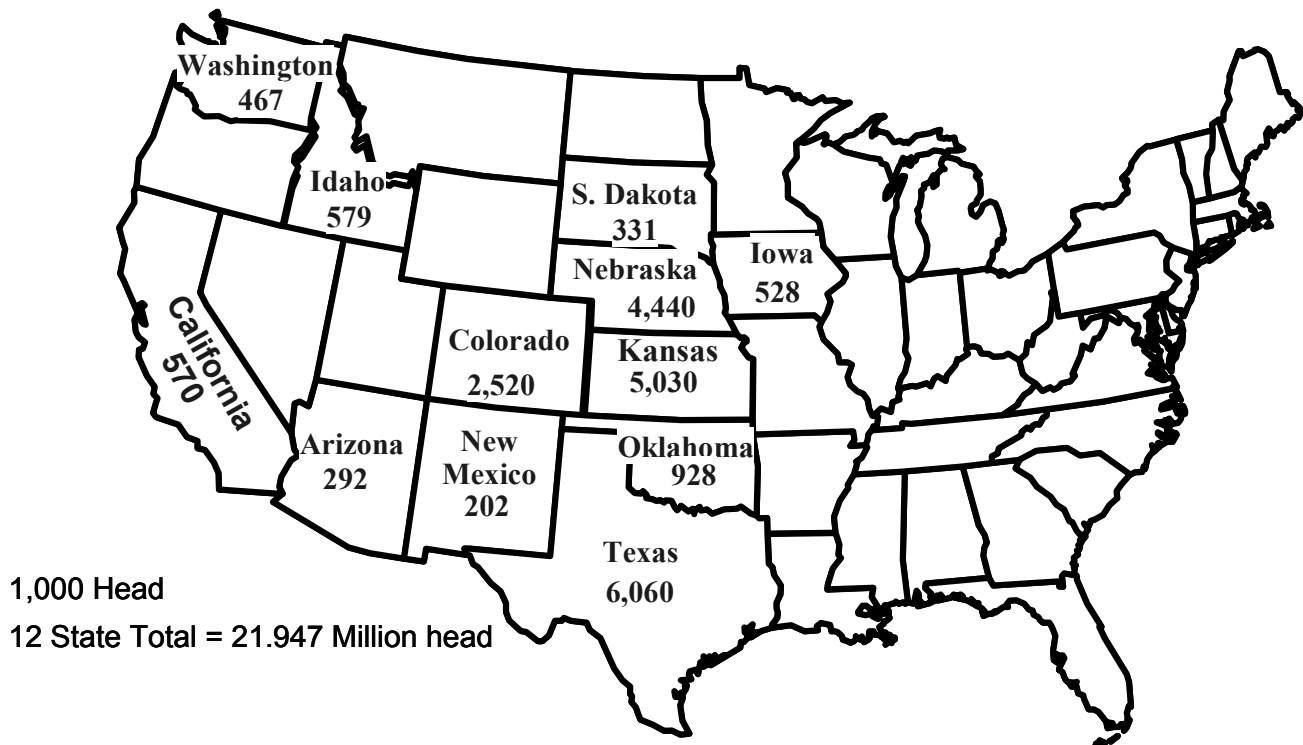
Washington
467

Idaho
579

S. Dakota
331

Nebraska
4,440

Iowa
528

California
570

Colorado
2,520

Kansas
5,030

Arizona
292

New Mexico
202

Oklahoma
928

Texas
6,060

1,000 Head
12 State Total = 21.947 Million head